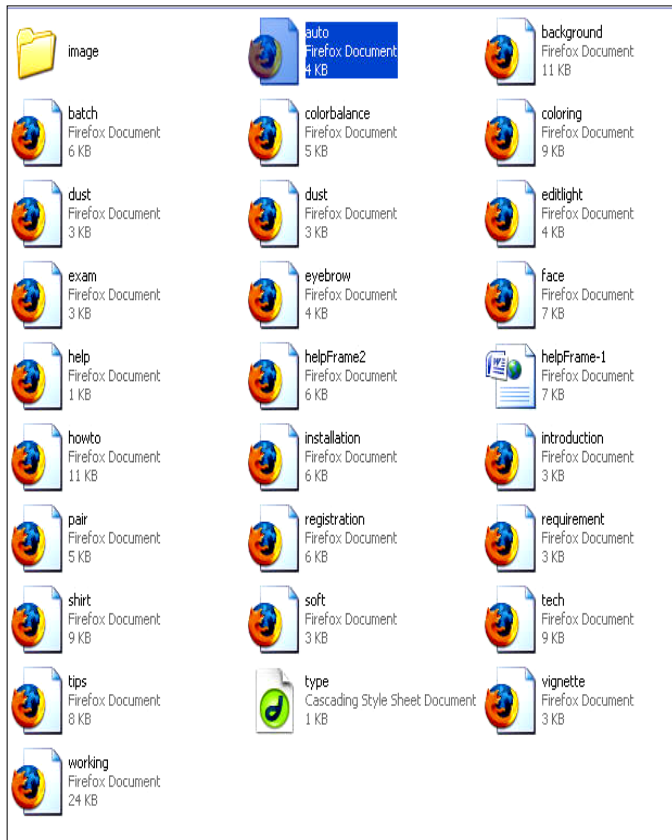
image

auto
Firefox Document
4 KB

background
Firefox Document
11 KB

batch
Firefox Document
6 KB

colorbalance
Firefox Document
5 KB

coloring
Firefox Document
9 KB

dust
Firefox Document
3 KB

dust
Firefox Document
3 KB

editlight
Firefox Document
4 KB

exam
Firefox Document
3 KB

eyebrow
Firefox Document
4 KB

face
Firefox Document
7 KB

help
Firefox Document
1 KB

helpFrame2
Firefox Document
6 KB

helpFrame-1
Firefox Document
7 KB

howto
Firefox Document
11 KB

installation
Firefox Document
6 KB

introduction
Firefox Document
3 KB

pair
Firefox Document
5 KB

registration
Firefox Document
6 KB

requirement
Firefox Document
3 KB

shirt
Firefox Document
9 KB

soft
Firefox Document
3 KB

tech
Firefox Document
9 KB

tips
Firefox Document
8 KB

type
Cascading Style Sheet Document
1 KB

vignette
Firefox Document
3 KB

working
Firefox Document
24 KB